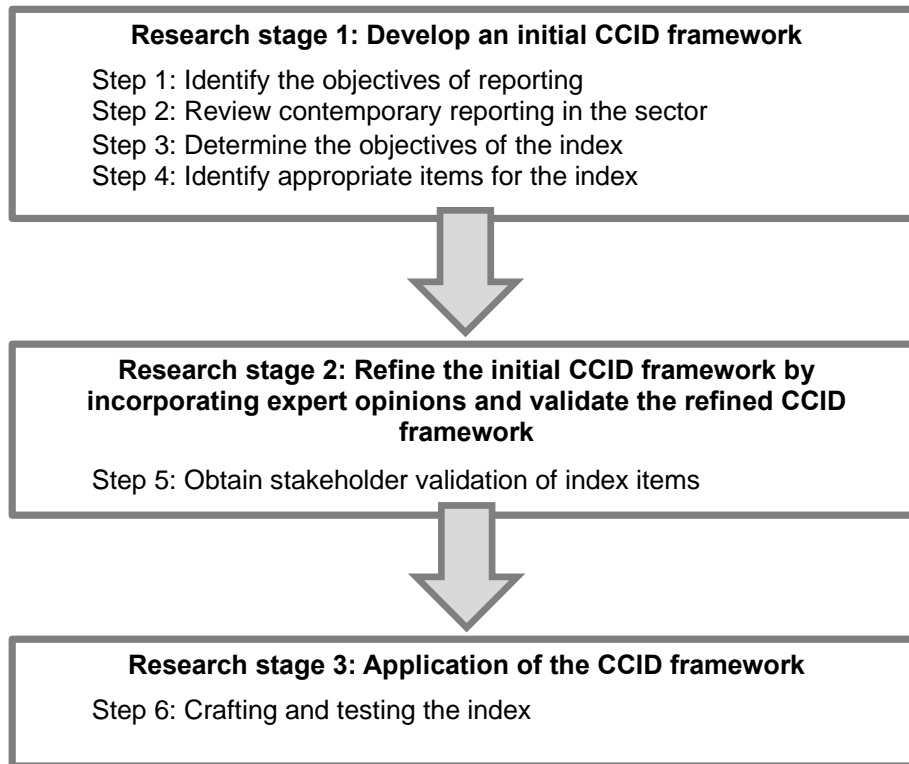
Research stage 1: Develop an initial CCID framework

Step 1: Identify the objectives of reporting
Step 2: Review contemporary reporting in the sector
Step 3: Determine the objectives of the index
Step 4: Identify appropriate items for the index

Research stage 2: Refine the initial CCID framework by incorporating expert opinions and validate the refined CCID framework

Step 5: Obtain stakeholder validation of index items

Research stage 3: Application of the CCID framework

Step 6: Crafting and testing the index